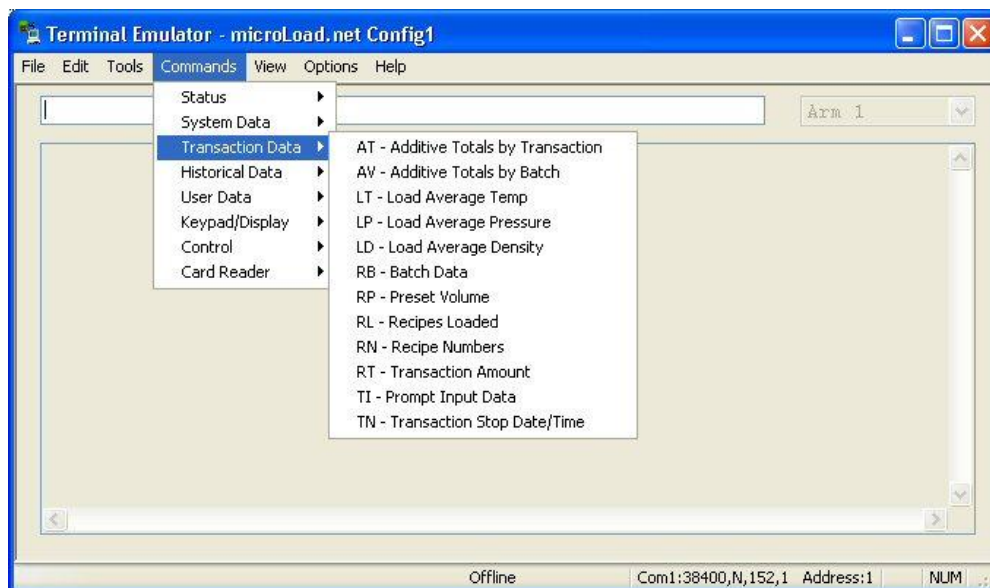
Terminal Emulator - microLoad.net Config1

File Edit Tools Commands View Options Help

Arm 1

Status
System Data
Transaction Data
Historical Data
User Data
Keypad/Display
Control
Card Reader

AT - Additive Totals by Transaction
AV - Additive Totals by Batch
LT - Load Average Temp
LP - Load Average Pressure
LD - Load Average Density
RB - Batch Data
RP - Preset Volume
RL - Recipes Loaded
RN - Recipe Numbers
RT - Transaction Amount
TI - Prompt Input Data
TN - Transaction Stop Date/Time

Offline Com1:38400,N,152,1 Address:1 NUM